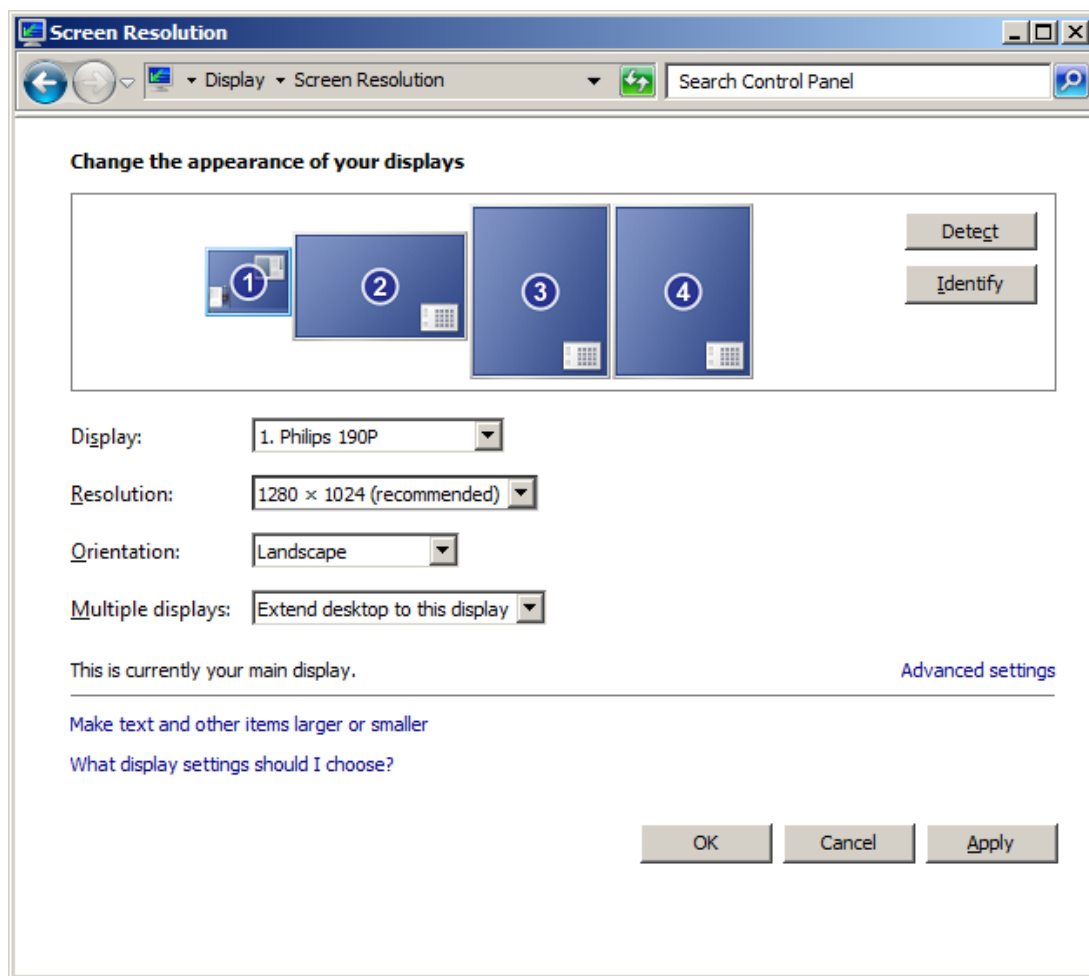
Screen Resolution

Display ▸ Screen Resolution

Search Control Panel

Change the appearance of your displays

1 2 3 4

Detect

Identify

Display: 1. Philips 190P

Resolution: 1280 × 1024 (recommended)

Orientation: Landscape

Multiple displays: Extend desktop to this display

This is currently your main display.

Advanced settings

Make text and other items larger or smaller

What display settings should I choose?

OK Cancel Apply